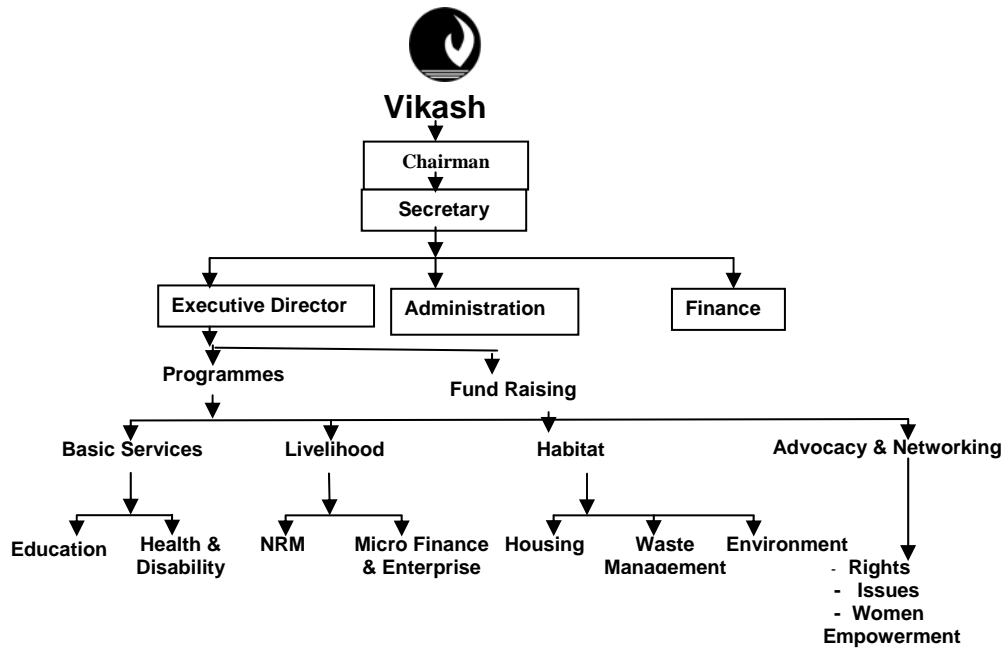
Vikash

Chairman

Secretary

Executive Director

Administration

Finance

Programmes

Fund Raising

Basic Services

Livelihood

Habitat

Advocacy & Networking

Education

Health & Disability

NRM

Micro Finance & Enterprise

Housing

Waste Management

Environment

- Rights
- Issues
- Women Empowerment